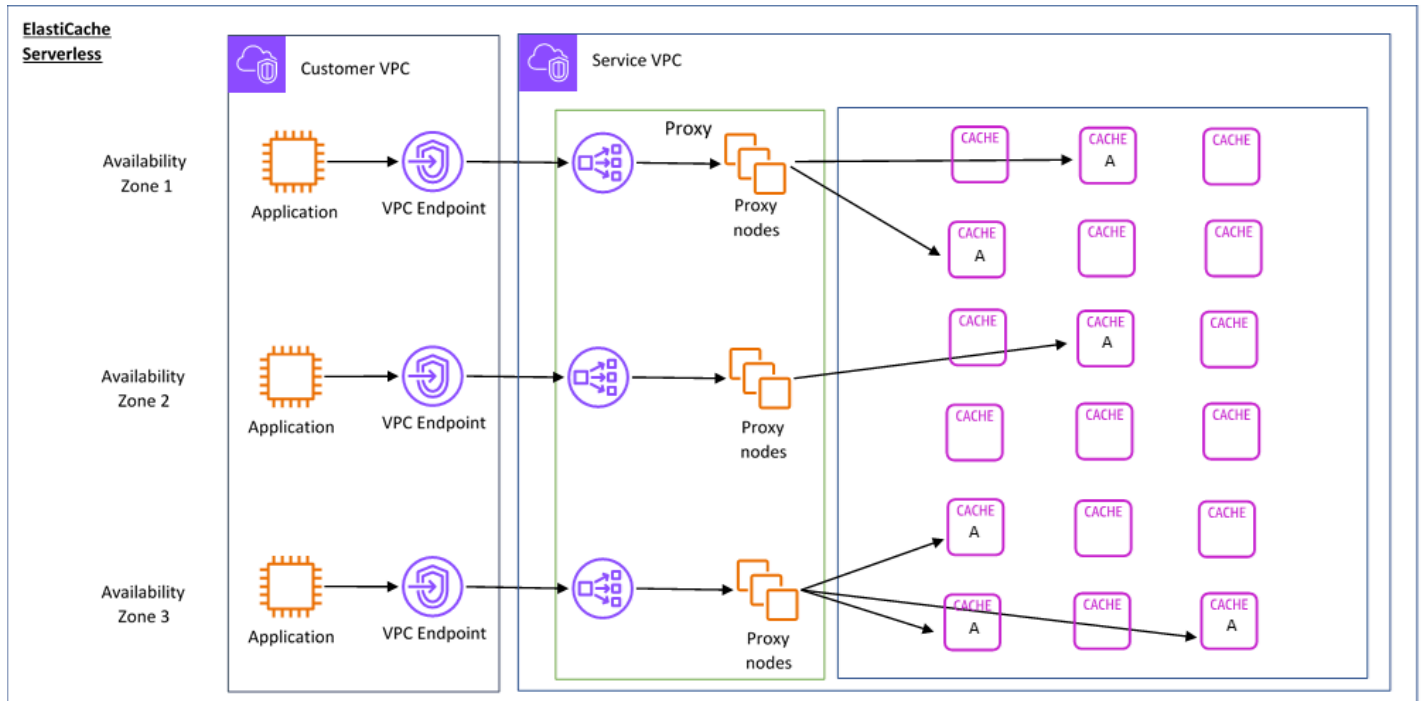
ElastiCache Serverless

Customer VPC

Service VPC

Proxy

Availability Zone 1

Application

VPC Endpoint

Proxy nodes

CACHE

CACHE
A

CACHE

CACHE
A

CACHE

CACHE

Availability Zone 2

Application

VPC Endpoint

Proxy nodes

CACHE

CACHE
A

CACHE

CACHE

CACHE

CACHE

Availability Zone 3

Application

VPC Endpoint

Proxy nodes

CACHE
A

CACHE

CACHE

CACHE
A

CACHE

CACHE
A